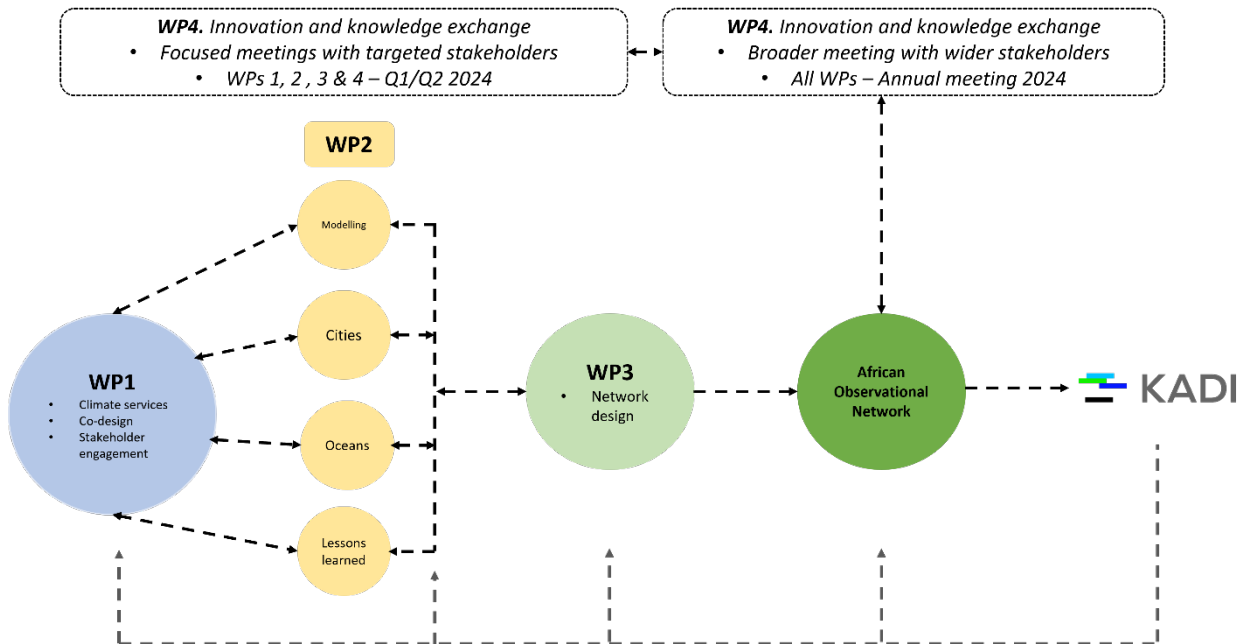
WP4. Innovation and knowledge exchange
• Focused meetings with targeted stakeholders
• WPs 1, 2 , 3 & 4 – Q1/Q2 2024

WP4. Innovation and knowledge exchange
• Broader meeting with wider stakeholders
• All WPs – Annual meeting 2024

WP2

Modelling

Cities

Oceans

Lessons learned

WP1
• Climate services
• Co-design
• Stakeholder engagement

WP3
• Network design

African Observational Network

KADI